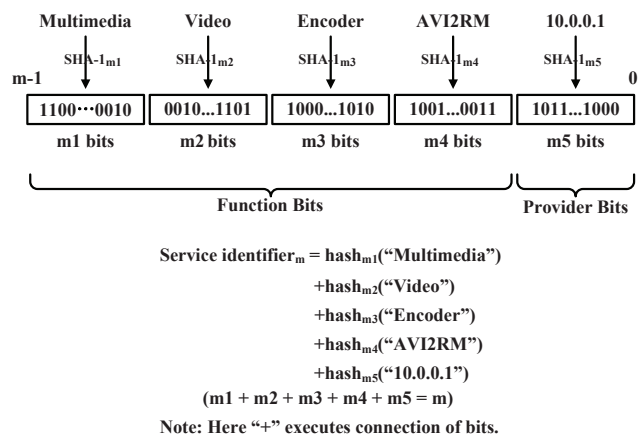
Multimedia Video Encoder AVI2RM 10.0.0.1

$SHA\text{-}1_{m1}$ $SHA\text{-}1_{m2}$ $SHA\text{-}1_{m3}$ $SHA\text{-}1_{m4}$ $SHA\text{-}1_{m5}$

m-1 0

| 1100···0010 | 0010...1101 | 1000...1010 | 1001...0011 | 1011...1000 |
|---|---|---|---|---|
| m1 bits | m2 bits | m3 bits | m4 bits | m5 bits |

Function Bits Provider Bits

Service $identifier_m$ = $hash_{m1}$("Multimedia")
+$hash_{m2}$("Video")
+$hash_{m3}$("Encoder")
+$hash_{m4}$("AVI2RM")
+$hash_{m5}$("10.0.0.1")
(m1 + m2 + m3 + m4 + m5 = m)

Note: Here "+" executes connection of bits.